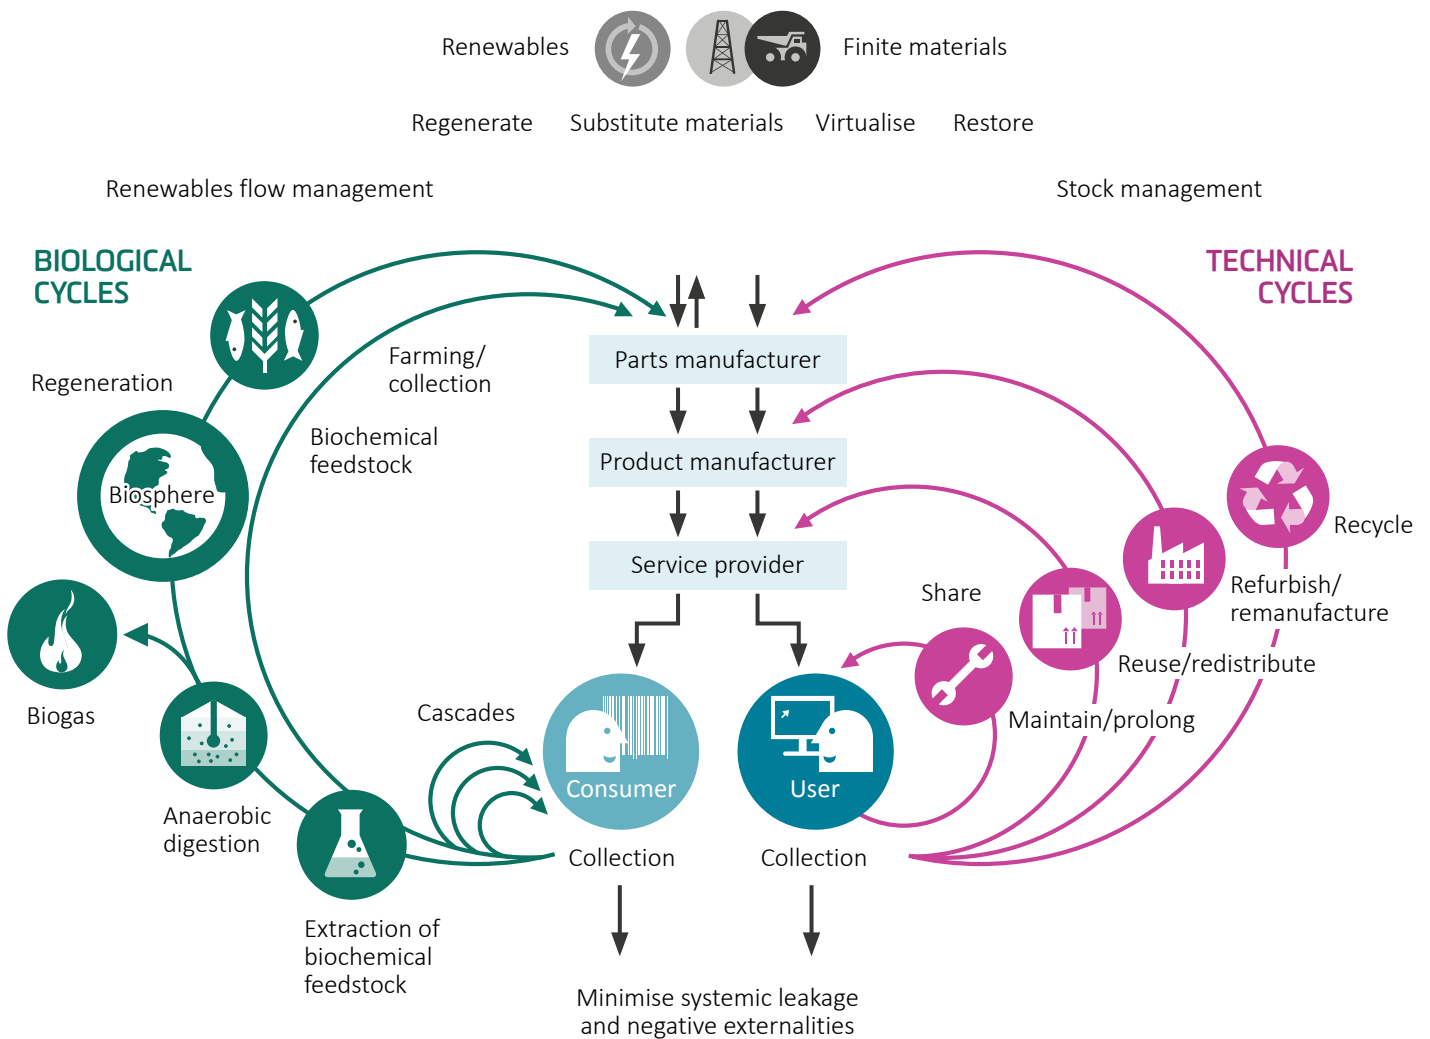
Renewables

Finite materials

Regenerate Substitute materials Virtualise Restore

Renewables flow management

Stock management

BIOLOGICAL CYCLES

TECHNICAL CYCLES

Regeneration

Farming/ collection

Biochemical feedstock

Parts manufacturer

Product manufacturer

Service provider

Biosphere

Recycle

Refurbish/ remanufacture

Reuse/redistribute

Share

Maintain/prolong

Biogas

Anaerobic digestion

Extraction of biochemical feedstock

Cascades

Consumer

User

Collection

Collection

Minimise systemic leakage and negative externalities